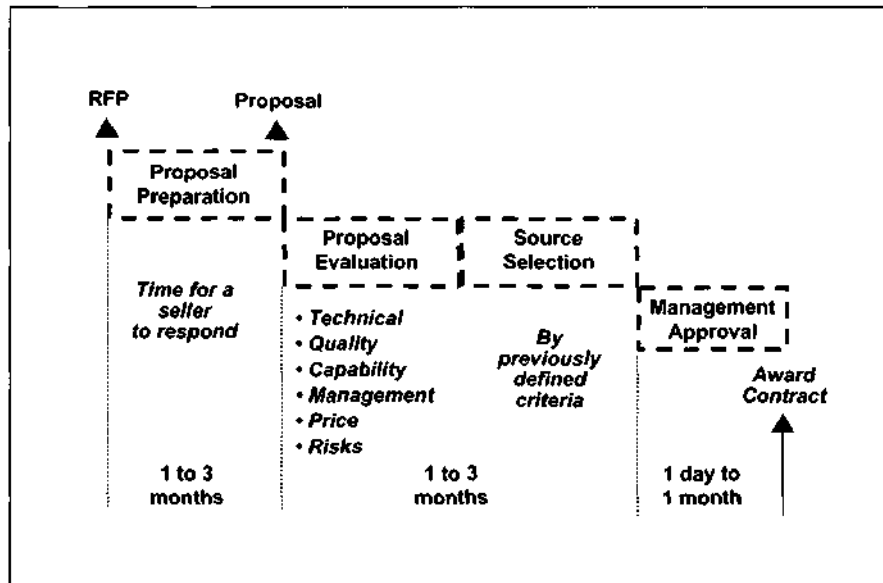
RFP

Proposal

Proposal Preparation

Time for a seller to respond

1 to 3 months

Proposal Evaluation

Source Selection

• Technical
• Quality
• Capability
• Management
• Price
• Risks

By previously defined criteria

1 to 3 months

Management Approval

Award Contract

1 day to 1 month